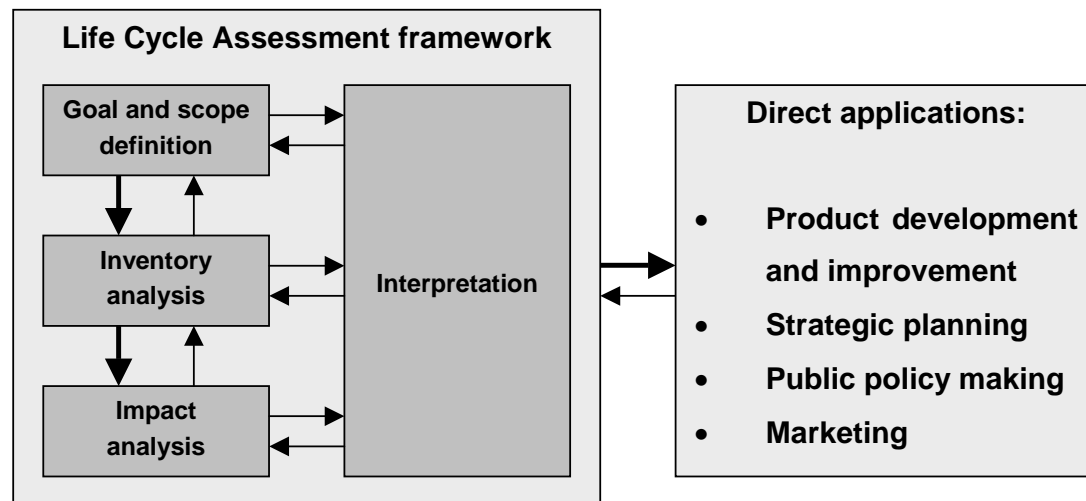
Life Cycle Assessment framework

Goal and scope definition

Inventory analysis

Impact analysis

Interpretation

Direct applications:

- Product development and improvement
- Strategic planning
- Public policy making
- Marketing